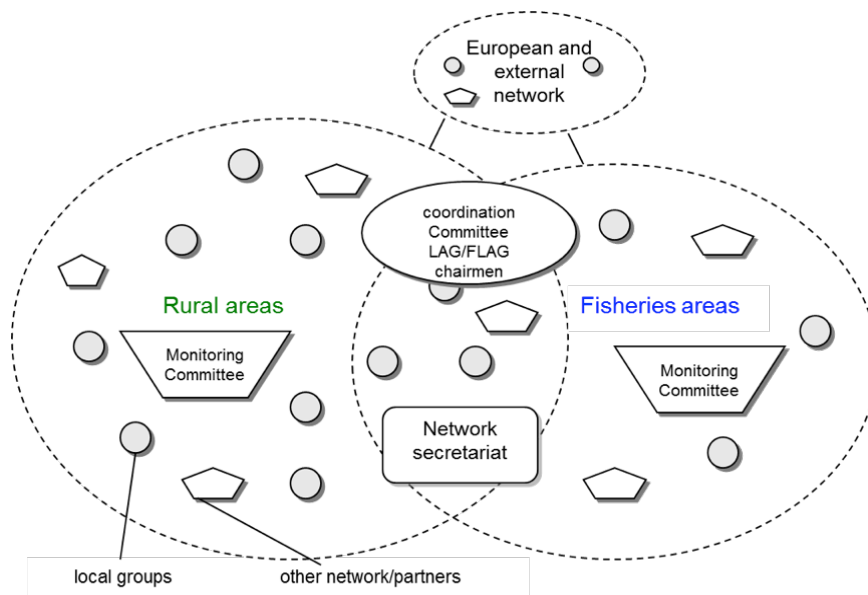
European and external network

coordination Committee LAG/FLAG chairmen

Rural areas

Fisheries areas

Monitoring Committee

Monitoring Committee

Network secretariat

local groups

other network/partners